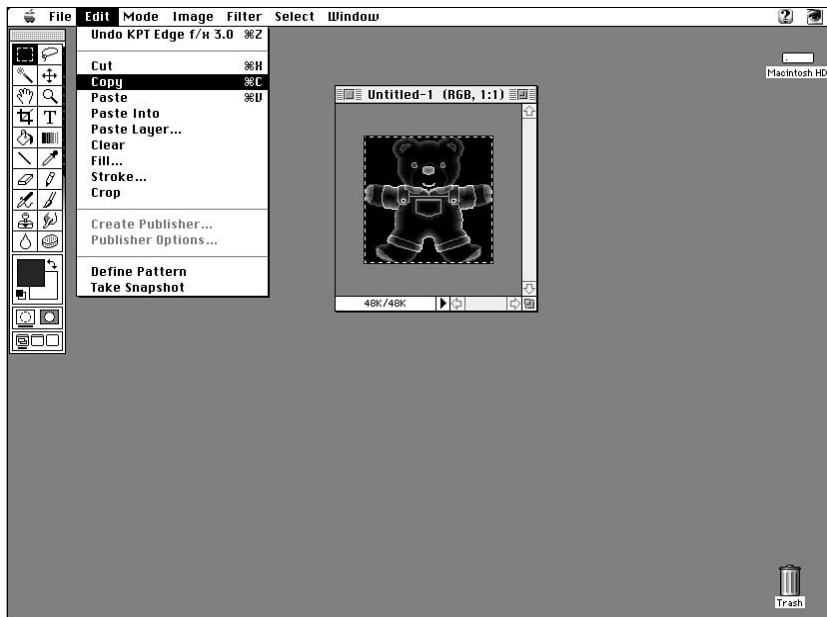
File Edit Mode Image Filter Select Window

Undo KPT Edge f/x 3.0 ⌘Z

Cut ⌘X
Copy ⌘C
Paste ⌘V
Paste Into
Paste Layer...
Clear
Fill...
Stroke...
Crop

Create Publisher...
Publisher Options...

Define Pattern
Take Snapshot

Untitled-1 (RGB, 1:1)

48K/48K

Macintosh HD

Trash